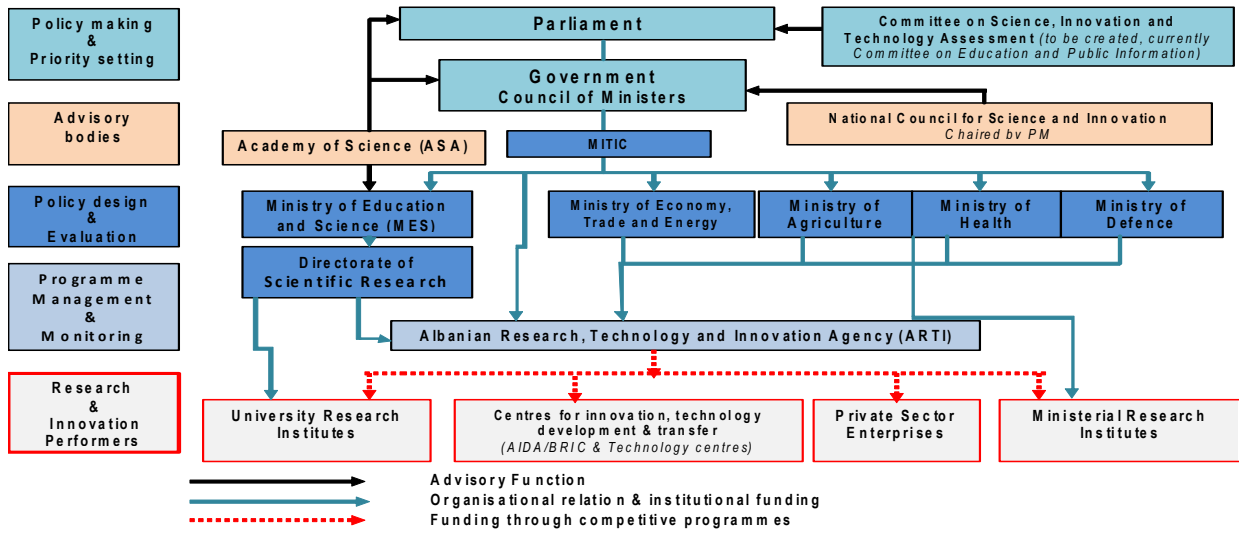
Policy making & Priority setting

Advisory bodies

Policy design & Evaluation

Programme Management & Monitoring

Research & Innovation Performers

Parliament

Committee on Science, Innovation and Technology Assessment (to be created, currently Committee on Education and Public Information)

Government Council of Ministers

National Council for Science and Innovation Chaired bv PM

Academy of Science (ASA)

MITIC

Ministry of Education and Science (MES)

Ministry of Economy, Trade and Energy

Ministry of Agriculture

Ministry of Health

Ministry of Defence

Directorate of Scientific Research

Albanian Research, Technology and Innovation Agency (ARTI)

University Research Institutes

Centres for innovation, technology development & transfer (AIDA/BRIC & Technology centres)

Private Sector Enterprises

Ministerial Research Institutes

Advisory Function

Organisational relation & institutional funding

Funding through competitive programmes